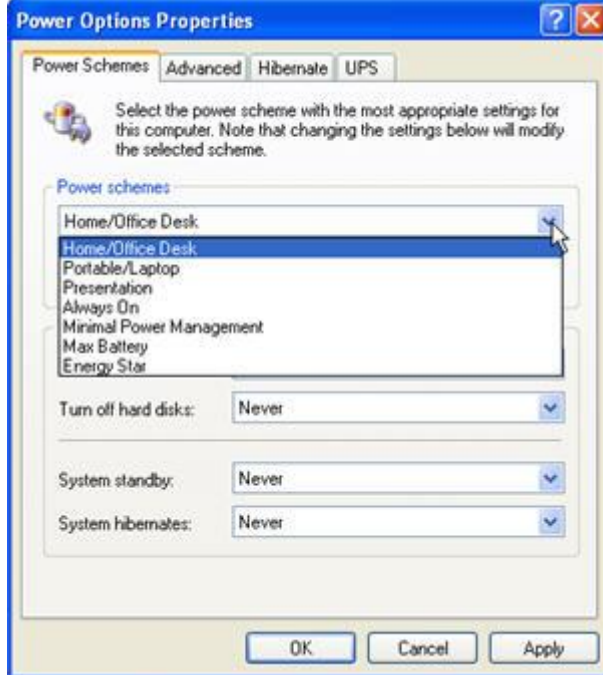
Power Options Properties

Power Schemes | Advanced | Hibernate | UPS

Select the power scheme with the most appropriate settings for this computer. Note that changing the settings below will modify the selected scheme.

Power schemes

Home/Office Desk

Home/Office Desk
Portable/Laptop
Presentation
Always On
Minimal Power Management
Max Battery
Energy Star

Turn off hard disks: Never

System standby: Never

System hibernates: Never

OK | Cancel | Apply